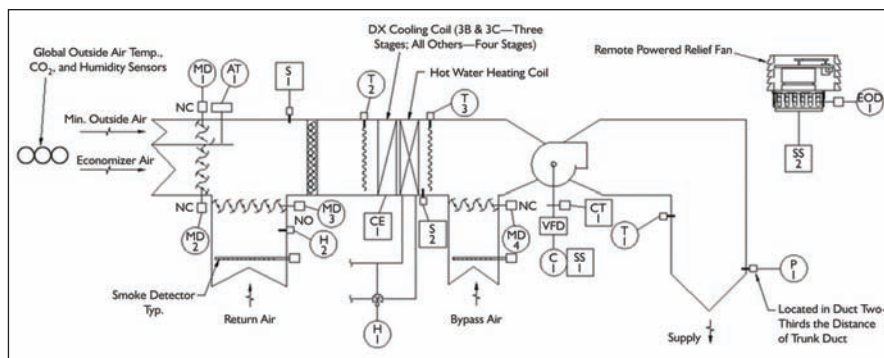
Global Outside Air Temp., $CO_2$, and Humidity Sensors

DX Cooling Coil (3B & 3C—Three Stages; All Others—Four Stages)

Hot Water Heating Coil

Remote Powered Relief Fan

MD 1

AT 1

S 1

T 2

T 3

NC

Min. Outside Air

Economizer Air

NC

NO

MD 3

MD 2

H 2

CE 1

S 2

MD 4

VFD

CT 1

T 1

C 1

SS 1

SS 2

EOD 1

P 1

H 1

Smoke Detector Typ.

Return Air

Bypass Air

Supply

Located in Duct Two-Thirds the Distance of Trunk Duct